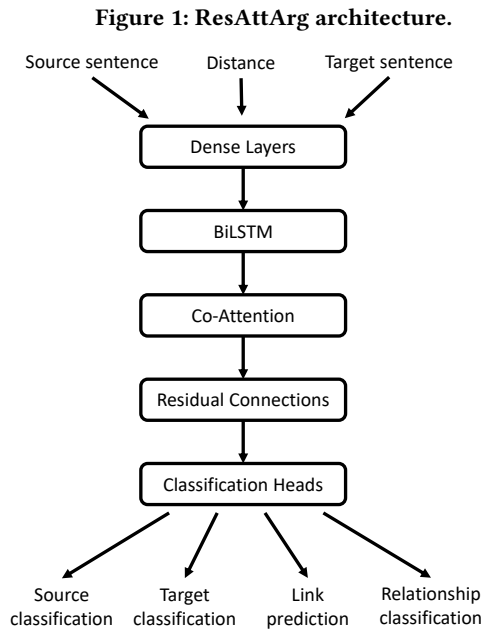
Figure 1: ResAttArg architecture.

Source sentence

Distance

Target sentence

Dense Layers

BiLSTM

Co-Attention

Residual Connections

Classification Heads

Source classification

Target classification

Link prediction

Relationship classification